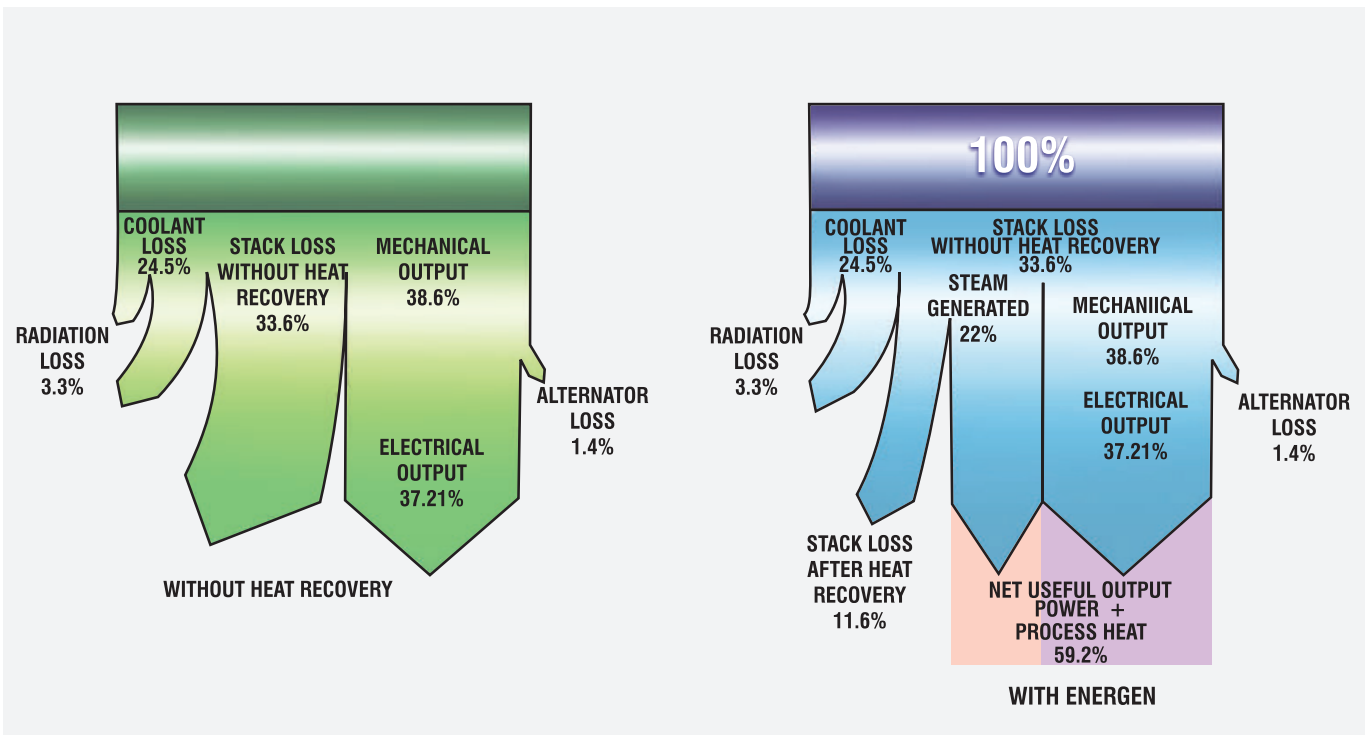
COOLANT LOSS 24.5%

STACK LOSS WITHOUT HEAT RECOVERY 33.6%

MECHANICAL OUTPUT 38.6%

RADIATION LOSS 3.3%

ALTERNATOR LOSS 1.4%

ELECTRICAL OUTPUT 37.21%

WITHOUT HEAT RECOVERY

100%

COOLANT LOSS 24.5%

STACK LOSS WITHOUT HEAT RECOVERY 33.6%

STEAM GENERATED 22%

MECHANIICAL OUTPUT 38.6%

RADIATION LOSS 3.3%

ELECTRICAL OUTPUT 37.21%

ALTERNATOR LOSS 1.4%

STACK LOSS AFTER HEAT RECOVERY 11.6%

NET USEFUL OUTPUT POWER + PROCESS HEAT 59.2%

WITH ENERGEN